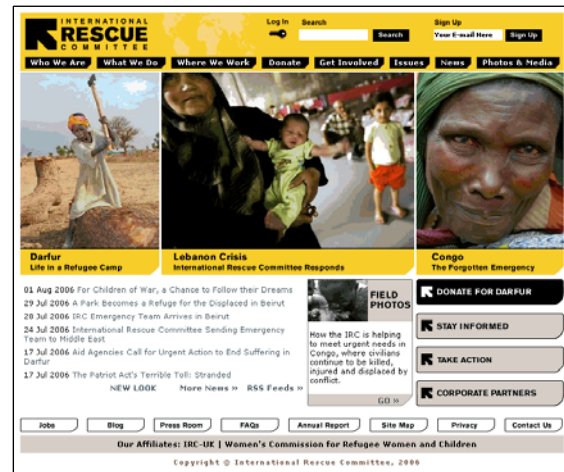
INTERNATIONAL RESCUE COMMITTEE

Log In

Search

Search

Sign Up

Your E-mail Here

Sign Up

Who We Are | What We Do | Where We Work | Donate | Get Involved | Issues | News | Photos & Media

Darfur
Life in a Refugee Camp

Lebanon Crisis
International Rescue Committee Responds

Congo
The Forgotten Emergency

01 Aug 2006 For Children of War, a Chance to Follow their Dreams
29 Jul 2006 A Park Becomes a Refuge for the Displaced in Beirut
28 Jul 2006 IRC Emergency Team Arrives in Beirut
24 Jul 2006 International Rescue Committee Sending Emergency Team to Middle East
17 Jul 2006 Aid Agencies Call for Urgent Action to End Suffering in Darfur
17 Jul 2006 The Patriot Act's Terrible Toll: Stranded

NEW LOOK More News » RSS Feeds »

FIELD PHOTOS

How the IRC is helping to meet urgent needs in Congo, where civilians continue to be killed, injured and displaced by conflict.

GO »

DONATE FOR DARFUR

STAY INFORMED

TAKE ACTION

CORPORATE PARTNERS

Jobs | Blog | Press Room | FAQs | Annual Report | Site Map | Privacy | Contact Us

Our Affiliates: IRC-UK | Women's Commission for Refugee Women and Children

Copyright © International Rescue Committee, 2006